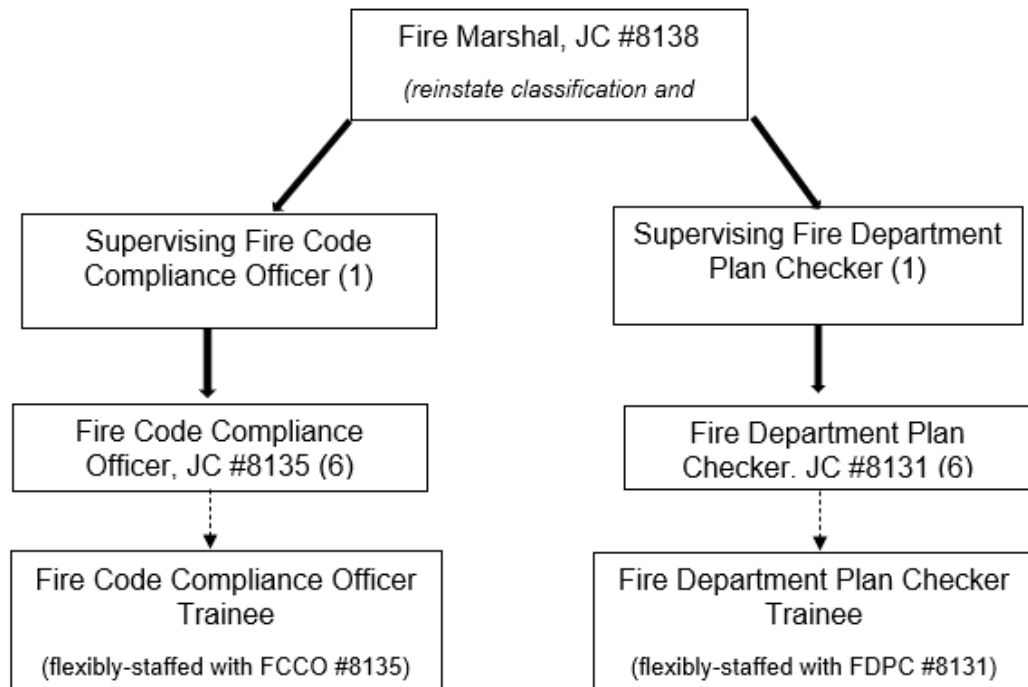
Fire Marshal, JC #8138

(reinstate classification and

Supervising Fire Code Compliance Officer (1)

Supervising Fire Department Plan Checker (1)

Fire Code Compliance Officer, JC #8135 (6)

Fire Department Plan Checker. JC #8131 (6)

Fire Code Compliance Officer Trainee

(flexibly-staffed with FCCO #8135)

Fire Department Plan Checker Trainee

(flexibly-staffed with FDPC #8131)